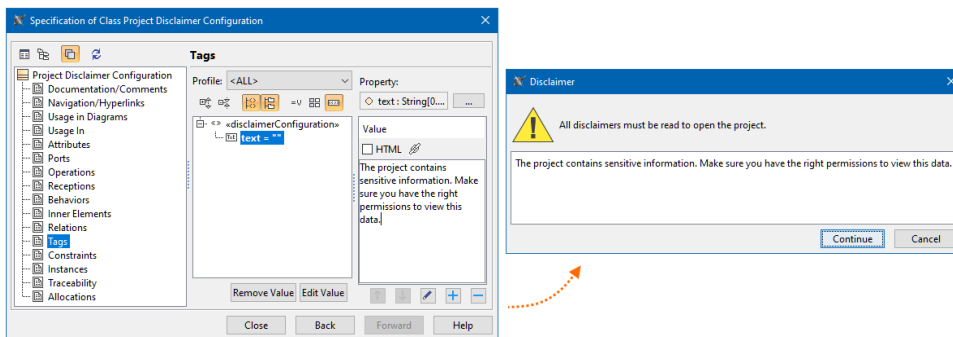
Specification of Class Project Disclaimer Configuration

Tags

Project Disclaimer Configuration
Documentation/Comments
Navigation/Hyperlinks
Usage in Diagrams
Usage In
Attributes
Ports
Operations
Receptions
Behaviors
Inner Elements
Relations
Tags
Constraints
Instances
Traceability
Allocations

Profile: <ALL>

Property:

text : String[0....

...

«disclaimerConfiguration»
text = ""

Value

HTML

The project contains sensitive information. Make sure you have the right permissions to view this data.

Remove Value

Edit Value

Close

Back

Forward

Help

Disclaimer

All disclaimers must be read to open the project.

The project contains sensitive information. Make sure you have the right permissions to view this data.

Continue

Cancel